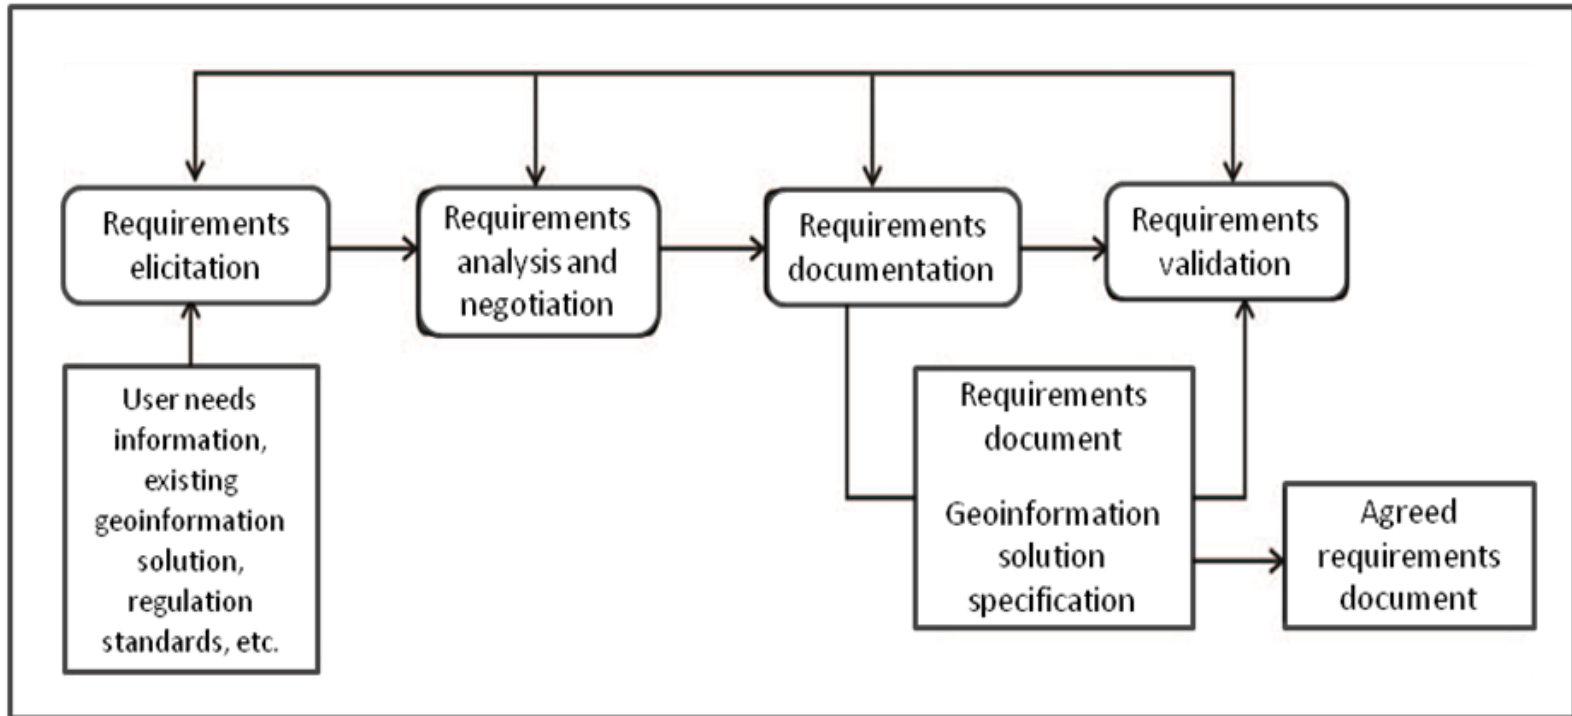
Requirements elicitation

Requirements analysis and negotiation

Requirements documentation

Requirements validation

User needs information, existing geoinformation solution, regulation standards, etc.

Requirements document

Geoinformation solution specification

Agreed requirements document